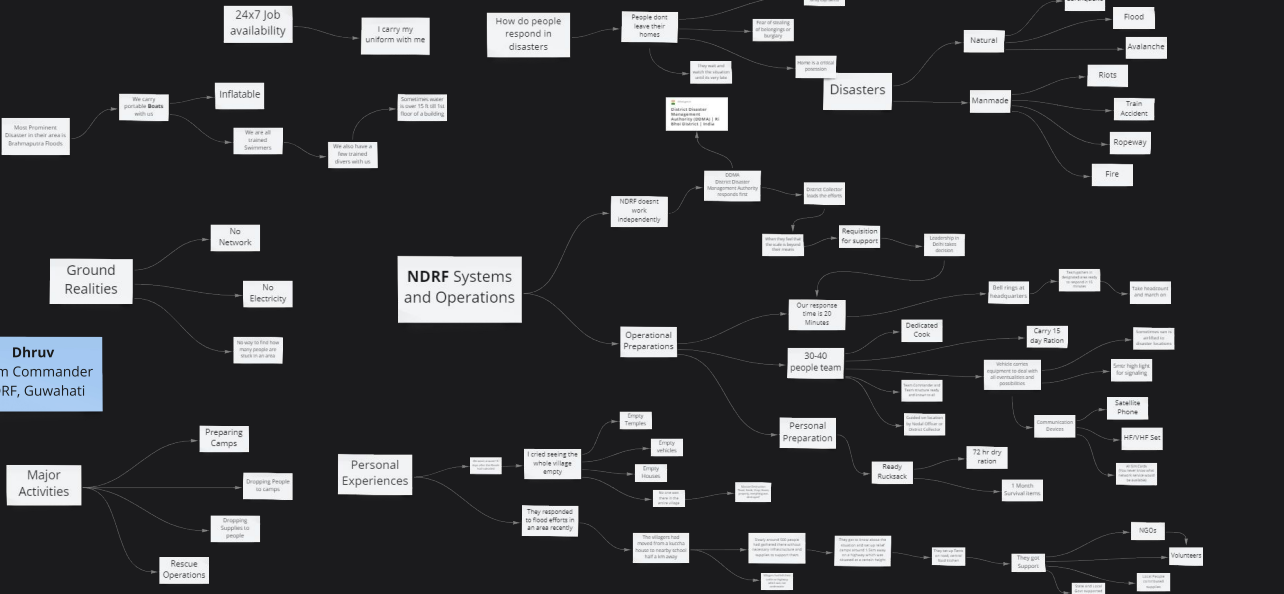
24x7 Job availability

I carry my uniform with me

How do people respond in disasters

People dont leave their homes

Fear of stealing of belongings or burglary

They wait and watch the situation until its very late

Home is a critical possesion

Disasters

Natural

Flood

Avalanche

Manmade

Riots

Train Accident

Ropeway

Fire

Most Prominent Disaster in their area is Brahmaputra Floods

We carry portable Boats with us

Inflatable

We are all trained Swimmers

We also have a few trained divers with us

Sometimes water is over 15 ft till 1st floor of a building

District Disaster Management Authority (DDMA) | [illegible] District | India

DDMA District Disaster Management Authority responds first

District Collector leads the efforts

NDRF doesnt work independently

When they feel that the scale is beyond their means

Requisition for support

Leadership in Delhi takes decision

Ground Realities

No Network

No Electricity

No way to find how many people are stuck in an area

NDRF Systems and Operations

Bell rings at headquarters

Team gathers in designated area ready to respond in 15 minutes

Take headcount and march on

Our response time is 20 Minutes

Operational Preparations

Dedicated Cook

Carry 15 day Ration

30-40 people team

Vehicle carries equipment to deal with all eventualities and possibilities

Sometimes sent in airlifted to disaster locations

Siren high light for signalling

Team Commander and Team Members ready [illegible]

Guided on location by Nodal Officer or District Collector

Communication Devices

Satellite Phone

HF/VHF Set

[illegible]

Dhruv
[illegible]m Commander
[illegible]RF, Guwahati

Preparing Camps

Major Activities

Dropping People to camps

Dropping Supplies to people

Rescue Operations

Personal Experiences

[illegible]

I cried seeing the whole village empty

Empty Temples

Empty vehicles

Empty Houses

No one was there in the entire village

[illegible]

Personal Preparation

Ready Rucksack

72 hr dry ration

1 Month Survival items

They responded to flood efforts in an area recently

The villagers had moved from a kutcha house to nearby school half a km away

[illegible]

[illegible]

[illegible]

They got Support

NGOs

Volunteers

Local People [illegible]

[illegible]